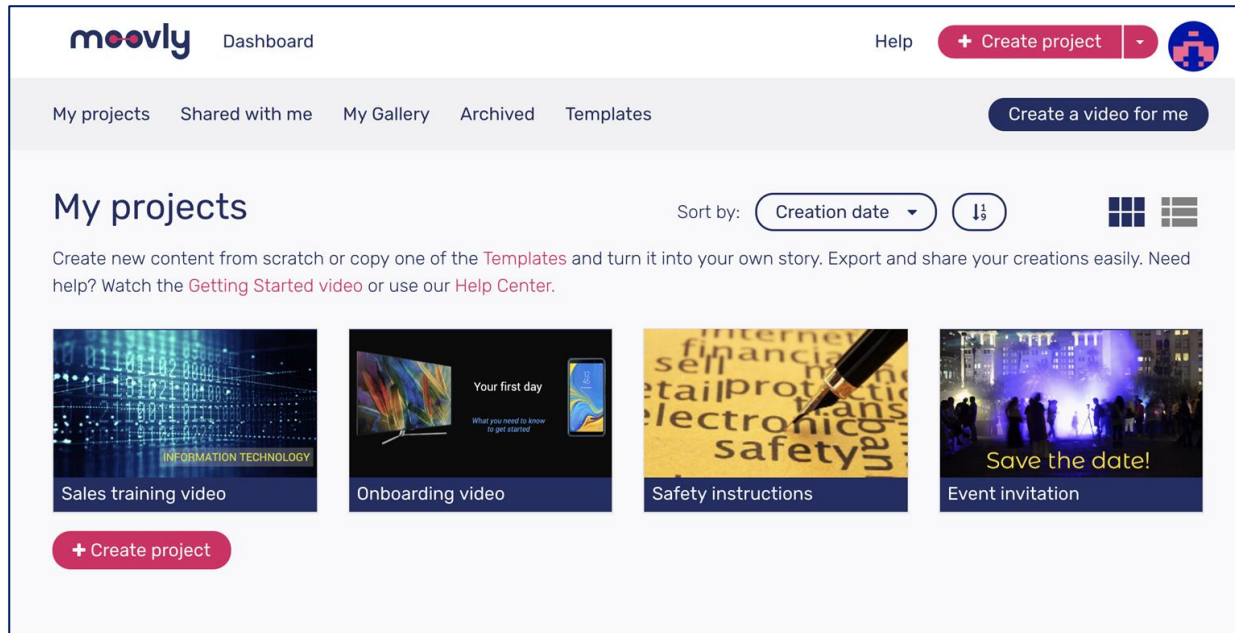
moovly Dashboard

Help + Create project

My projects Shared with me My Gallery Archived Templates

Create a video for me

My projects

Sort by: Creation date

Create new content from scratch or copy one of the Templates and turn it into your own story. Export and share your creations easily. Need help? Watch the Getting Started video or use our Help Center.

INFORMATION TECHNOLOGY
Sales training video

Your first day
What you need to know to get started
Onboarding video

internet financial sell retail protection trans electronic safety ban
Safety instructions

Save the date!
Event invitation

+ Create project